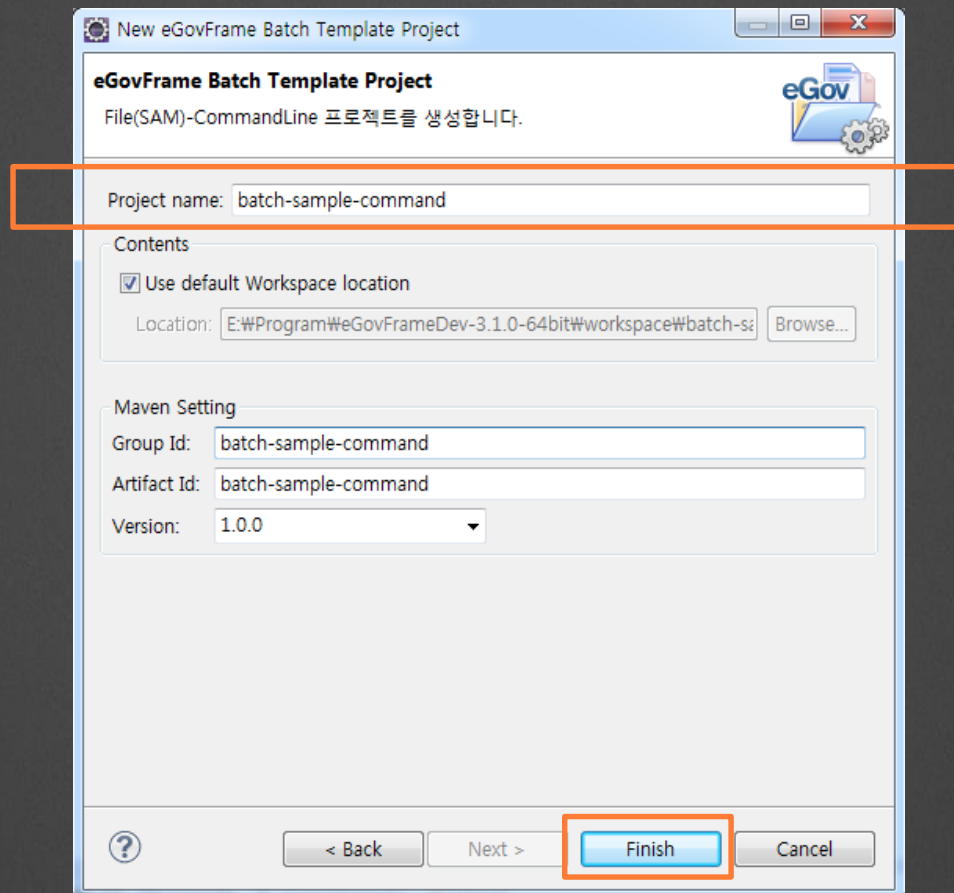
New eGovFrame Batch Template Project

eGovFrame Batch Template Project
File(SAM)-CommandLine 프로젝트를 생성합니다.

eGov

Project name: batch-sample-command

Contents
Use default Workspace location
Location: E:₩Program₩eGovFrameDev-3.1.0-64bit₩workspace₩batch-sa
Browse...

Maven Setting
Group Id: batch-sample-command
Artifact Id: batch-sample-command
Version: 1.0.0

?
< Back
Next >
Finish
Cancel